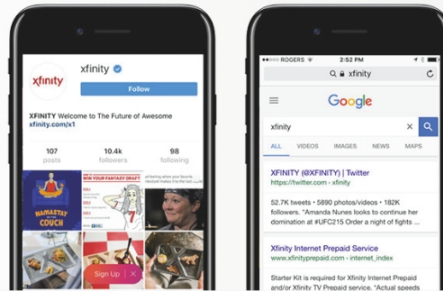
xfinity

xfinity

Follow

XFINITY Welcome to The Future of Awesome
xfinity.com/x1

107
posts

10.4k
followers

98
following

NAMASTAY
ON THE
COUCH

MIX YOUR FANTASY DRAFT

Sign Up

ROGERS

2:52 PM

xfinity

Google

xfinity

ALL

VIDEOS

IMAGES

NEWS

MAPS

XFINITY (@XFINITY) | Twitter
https://twitter.com › xfinity

52.7K tweets • 5890 photos/videos • 182K followers. "Amanda Nunes looks to continue her domination at #UFC215 Order a night of fights ...

Xfinity Internet Prepaid Service
www.xfinityprepaid.com › internet_index

Starter Kit is required for Xfinity Internet Prepaid and/or Xfinity TV Prepaid service. *Actual speeds